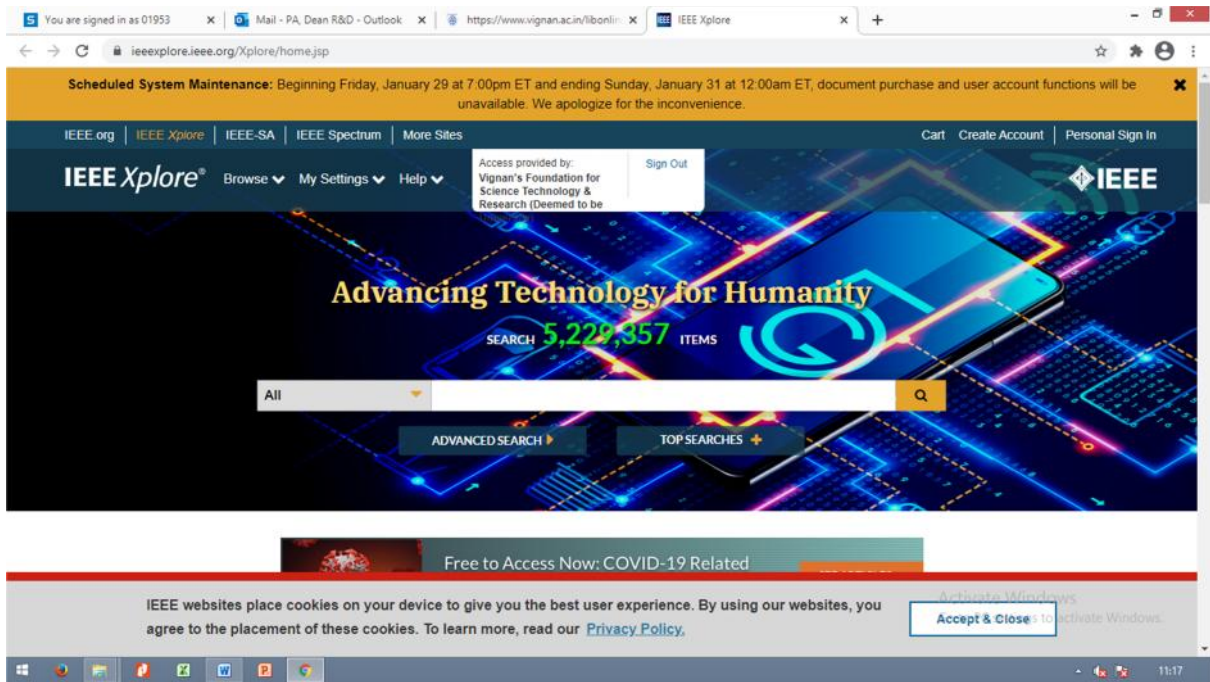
You are signed in as 01953 ×
Mail - PA, Dean R&D - Outlook ×
https://www.vignan.ac.in/libonlin ×
IEEE Xplore ×
+

ieeexplore.ieee.org/Xplore/home.jsp

**Scheduled System Maintenance:** Beginning Friday, January 29 at 7:00pm ET and ending Sunday, January 31 at 12:00am ET, document purchase and user account functions will be unavailable. We apologize for the inconvenience.

IEEE.org | IEEE Xplore | IEEE-SA | IEEE Spectrum | More Sites

Cart Create Account | Personal Sign In

IEEE Xplore® Browse My Settings Help

Access provided by:
Vignan's Foundation for Science Technology & Research (Deemed to be

Sign Out

IEEE

Advancing Technology for Humanity

SEARCH 5,229,357 ITEMS

All

ADVANCED SEARCH

TOP SEARCHES +

Free to Access Now: COVID-19 Related

IEEE websites place cookies on your device to give you the best user experience. By using our websites, you agree to the placement of these cookies. To learn more, read our Privacy Policy.

Accept & Close

Activate Windows
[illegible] to activate Windows.

11:17